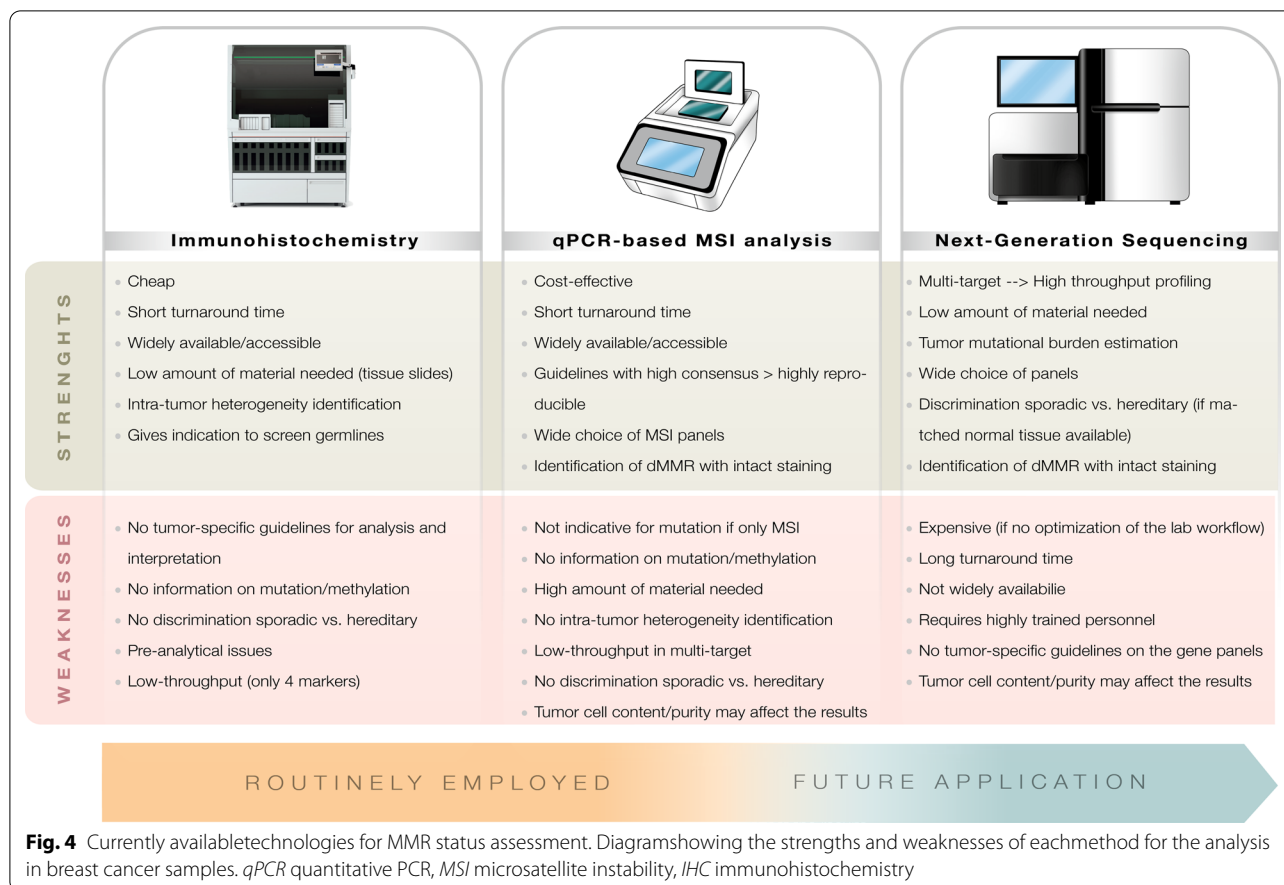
Immunohistochemistry

qPCR-based MSI analysis

Next-Generation Sequencing

STRENGHTS

• Cheap
• Short turnaround time
• Widely available/accessible
• Low amount of material needed (tissue slides)
• Intra-tumor heterogeneity identification
• Gives indication to screen germlines

• Cost-effective
• Short turnaround time
• Widely available/accessible
• Guidelines with high consensus > highly reproducible
• Wide choice of MSI panels
• Identification of dMMR with intact staining

• Multi-target --> High throughput profiling
• Low amount of material needed
• Tumor mutational burden estimation
• Wide choice of panels
• Discrimination sporadic vs. hereditary (if matched normal tissue available)
• Identification of dMMR with intact staining

WEAKNESSES

• No tumor-specific guidelines for analysis and interpretation
• No information on mutation/methylation
• No discrimination sporadic vs. hereditary
• Pre-analytical issues
• Low-throughput (only 4 markers)

• Not indicative for mutation if only MSI
• No information on mutation/methylation
• High amount of material needed
• No intra-tumor heterogeneity identification
• Low-throughput in multi-target
• No discrimination sporadic vs. hereditary
• Tumor cell content/purity may affect the results

• Expensive (if no optimization of the lab workflow)
• Long turnaround time
• Not widely availabilie
• Requires highly trained personnel
• No tumor-specific guidelines on the gene panels
• Tumor cell content/purity may affect the results

ROUTINELY EMPLOYED

FUTURE APPLICATION

**Fig. 4** Currently availabletechnologies for MMR status assessment. Diagramshowing the strengths and weaknesses of eachmethod for the analysis in breast cancer samples. *qPCR* quantitative PCR, *MSI* microsatellite instability, *IHC* immunohistochemistry